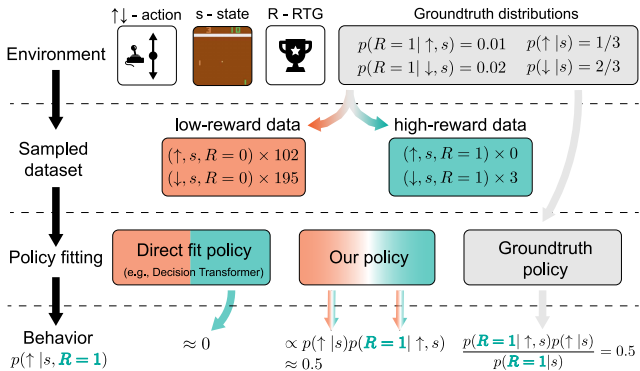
↑↓ - action

s - state

R - RTG

Groundtruth distributions

$p(R=1|\uparrow,s)=0.01$ $p(\uparrow|s)=1/3$
$p(R=1|\downarrow,s)=0.02$ $p(\downarrow|s)=2/3$

Environment

low-reward data

high-reward data

Sampled dataset

$(\uparrow,s,R=0)\times 102$
$(\downarrow,s,R=0)\times 195$

$(\uparrow,s,R=1)\times 0$
$(\downarrow,s,R=1)\times 3$

Policy fitting

Direct fit policy
(e.g., Decision Transformer)

Our policy

Groundtruth policy

Behavior
$p(\uparrow|s,\boldsymbol{R=1})$

$\approx 0$

$\propto p(\uparrow|s)p(\boldsymbol{R=1}|\uparrow,s)$
$\approx 0.5$

$\frac{p(\boldsymbol{R=1}|\uparrow,s)p(\uparrow|s)}{p(\boldsymbol{R=1}|s)}=0.5$